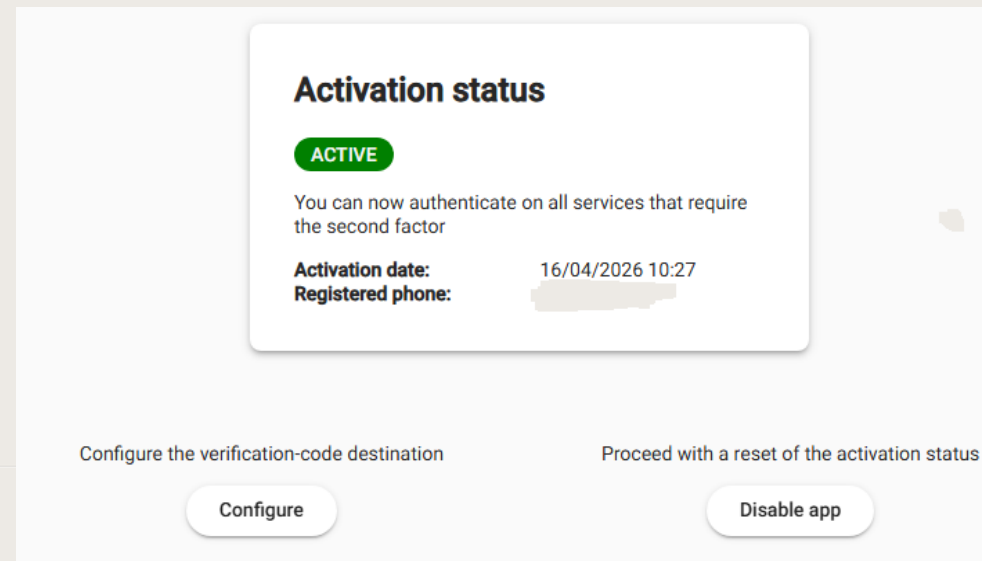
Activation status

ACTIVE

You can now authenticate on all services that require the second factor

Activation date: 16/04/2026 10:27
Registered phone: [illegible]

Configure the verification-code destination

Configure

Proceed with a reset of the activation status

Disable app